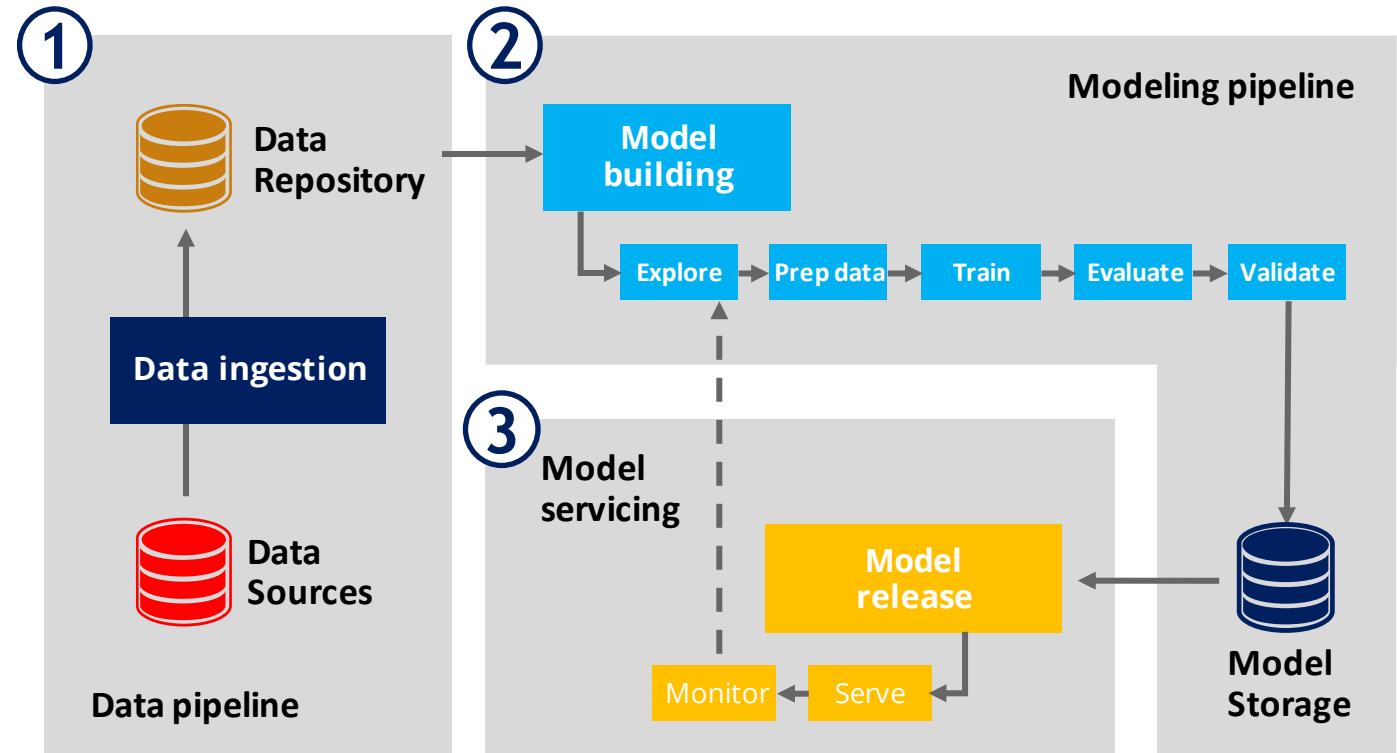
1

Data Repository

Data ingestion

Data Sources

Data pipeline

2

Modeling pipeline

Model building

Explore

Prep data

Train

Evaluate

Validate

3

Model servicing

Model release

Monitor

Serve

Model Storage